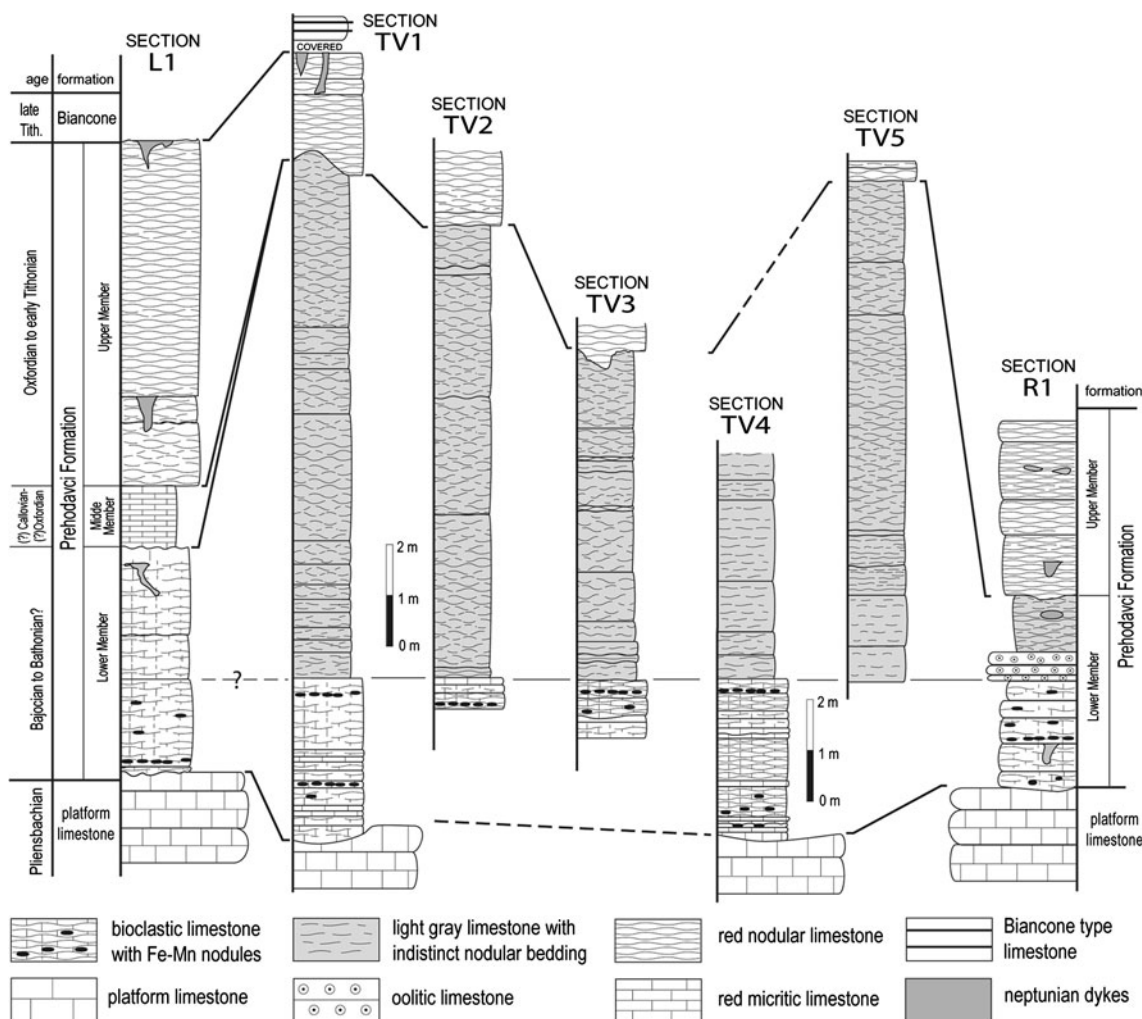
SECTION L1

age | formation
late Tith. | Biancone
Oxfordian to early Tithonian | Prehodavci Formation | Upper Member
(?) Callovian-(?)Oxfordian | Midde Member
Bajocian to Bathonian? | Lower Member
Pliensbachian | platform limestone

SECTION TV1

COVERED

SECTION TV2

SECTION TV3

SECTION TV4

SECTION TV5

SECTION R1

formation

Upper Member

Lower Member

Prehodavci Formation

platform limestone

2 m
1 m
0 m

2 m
1 m
0 m

?

bioclastic limestone with Fe-Mn nodules

light gray limestone with indistinct nodular bedding

red nodular limestone

Biancone type limestone

platform limestone

oolitic limestone

red micritic limestone

neptunian dykes